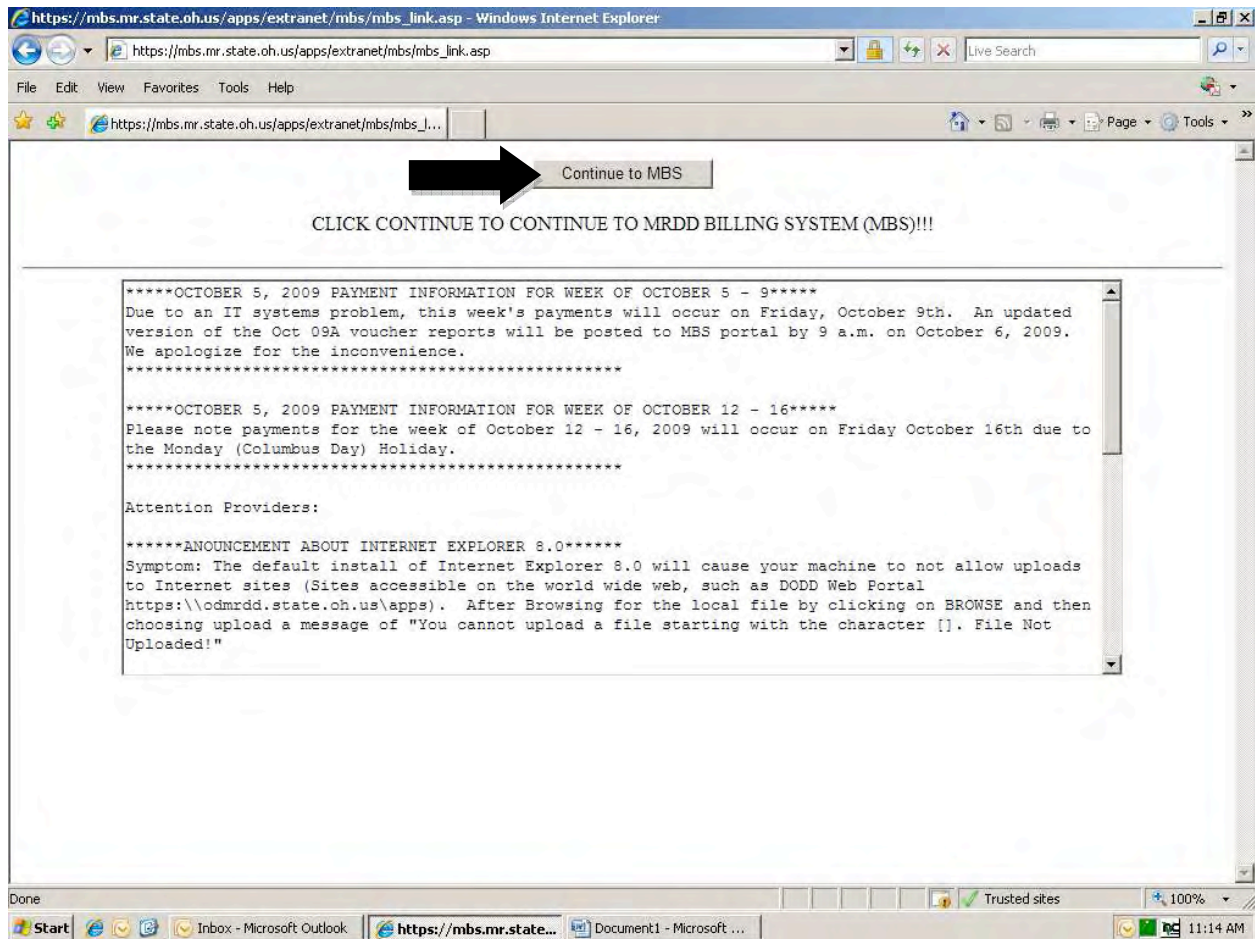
https://mbs.mr.state.oh.us/apps/extranet/mbs/mbs_link.asp - Windows Internet Explorer

https://mbs.mr.state.oh.us/apps/extranet/mbs/mbs_link.asp

Live Search

File Edit View Favorites Tools Help

https://mbs.mr.state.oh.us/apps/extranet/mbs/mbs_l...

Page Tools

Continue to MBS

CLICK CONTINUE TO CONTINUE TO MRDD BILLING SYSTEM (MBS)!!!

*****OCTOBER 5, 2009 PAYMENT INFORMATION FOR WEEK OF OCTOBER 5 - 9*****
Due to an IT systems problem, this week's payments will occur on Friday, October 9th. An updated version of the Oct 09A voucher reports will be posted to MBS portal by 9 a.m. on October 6, 2009. We apologize for the inconvenience.
**************************************************

*****OCTOBER 5, 2009 PAYMENT INFORMATION FOR WEEK OF OCTOBER 12 - 16*****
Please note payments for the week of October 12 - 16, 2009 will occur on Friday October 16th due to the Monday (Columbus Day) Holiday.
**************************************************

Attention Providers:

******ANOUNCEMENT ABOUT INTERNET EXPLORER 8.0******
Symptom: The default install of Internet Explorer 8.0 will cause your machine to not allow uploads to Internet sites (Sites accessible on the world wide web, such as DODD Web Portal https:\\odmrdd.state.oh.us\apps). After Browsing for the local file by clicking on BROWSE and then choosing upload a message of "You cannot upload a file starting with the character []. File Not Uploaded!"

Done

Trusted sites

100%

Start

Inbox - Microsoft Outlook

https://mbs.mr.state...

Document1 - Microsoft ...

11:14 AM